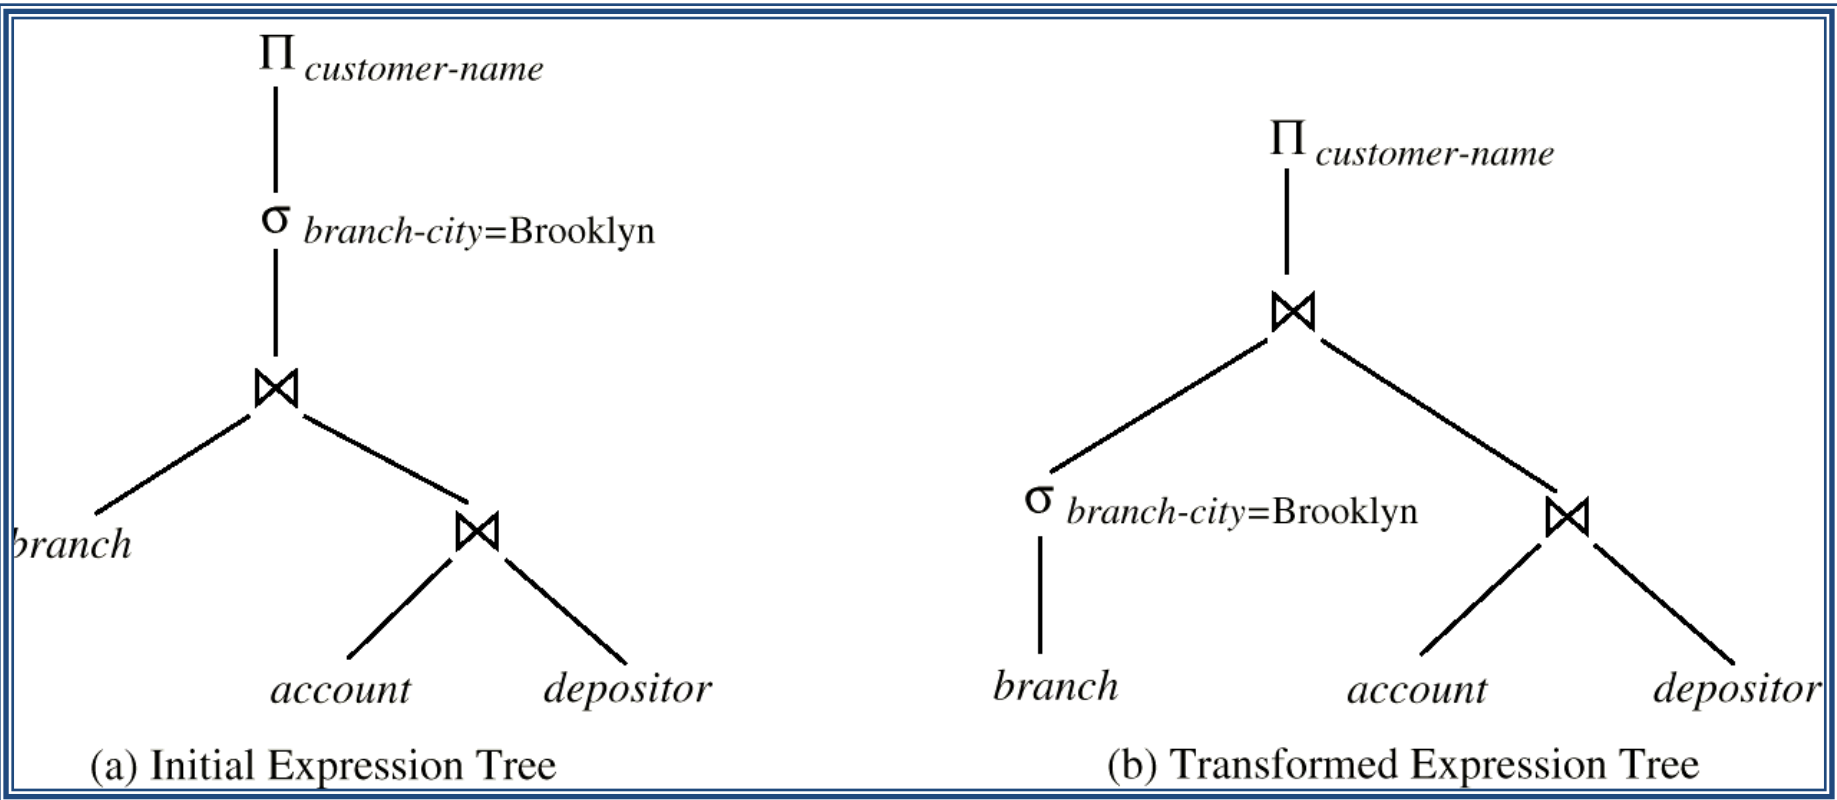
$\Pi_{customer\text{-}name}$

$\sigma_{branch\text{-}city=\text{Brooklyn}}$

$\bowtie$

branch

$\bowtie$

account

depositor

(a) Initial Expression Tree

$\Pi_{customer\text{-}name}$

$\bowtie$

$\sigma_{branch\text{-}city=\text{Brooklyn}}$

$\bowtie$

branch

account

depositor

(b) Transformed Expression Tree